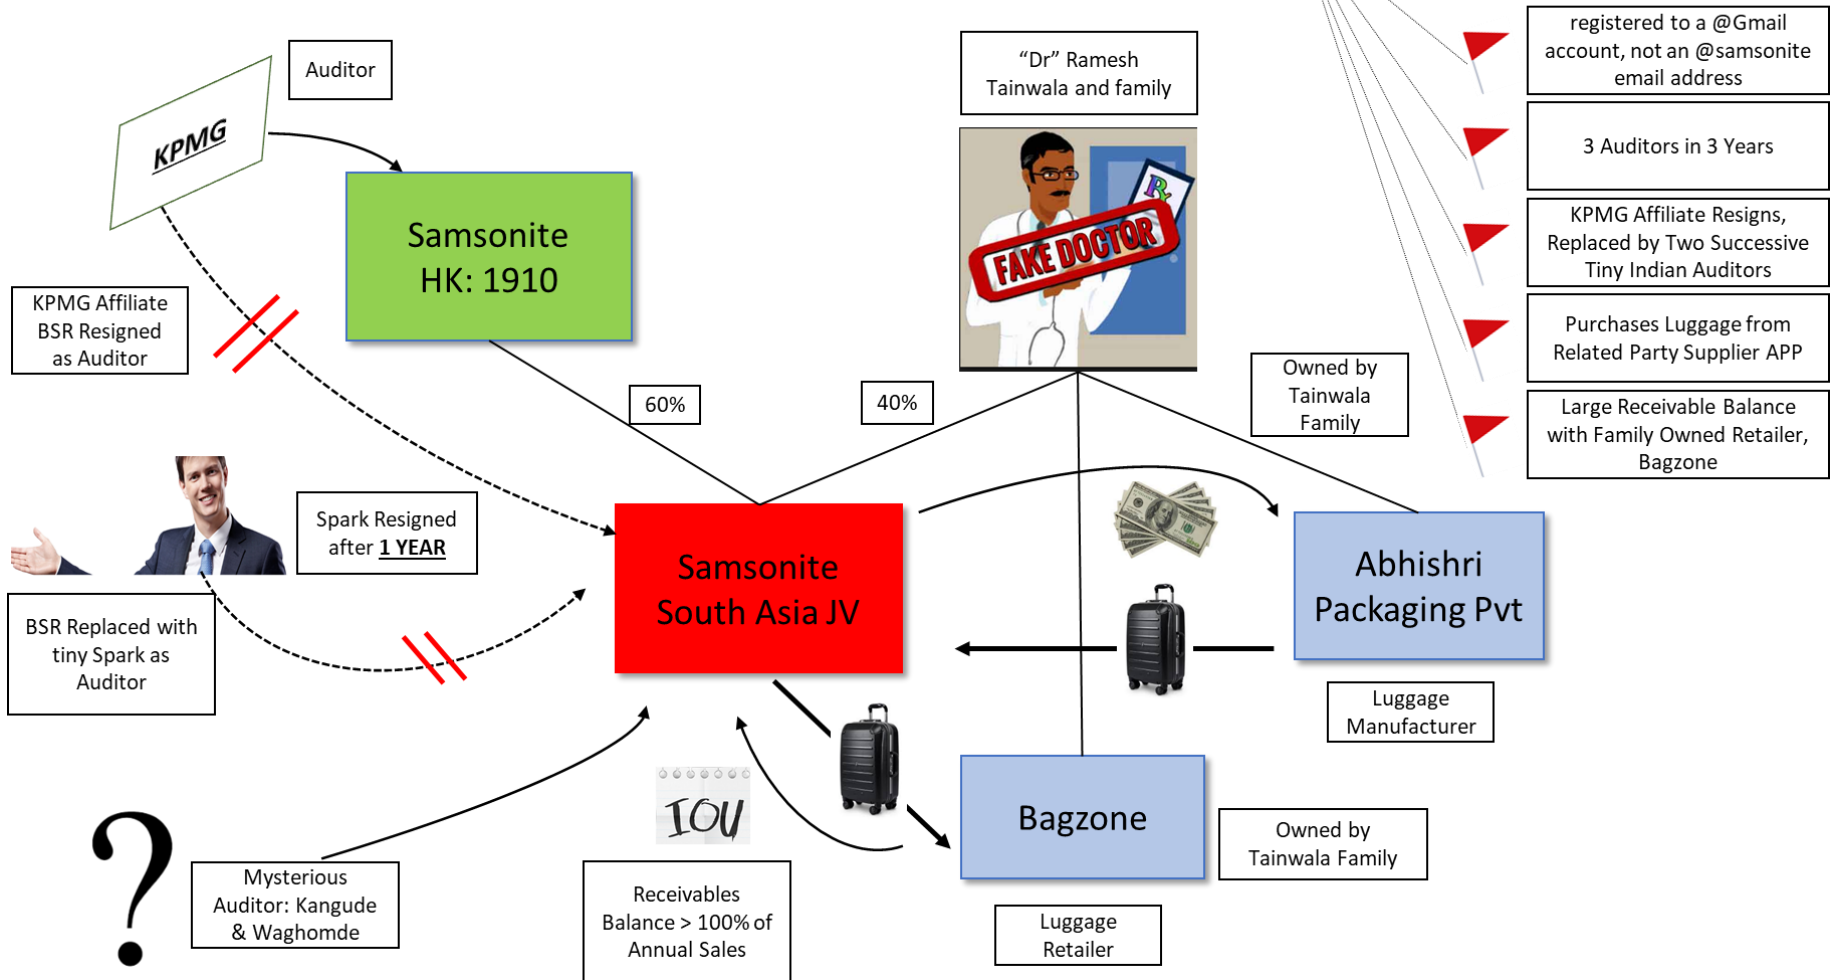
Auditor

KPMG

Samsonite HK: 1910

KPMG Affiliate BSR Resigned as Auditor

"Dr" Ramesh Tainwala and family

FAKE DOCTOR

Rx

registered to a @Gmail account, not an @samsonite email address

3 Auditors in 3 Years

KPMG Affiliate Resigns, Replaced by Two Successive Tiny Indian Auditors

Purchases Luggage from Related Party Supplier APP

Large Receivable Balance with Family Owned Retailer, Bagzone

Owned by Tainwala Family

60%

40%

Spark Resigned after 1 YEAR

Samsonite South Asia JV

Abhishri Packaging Pvt

BSR Replaced with tiny Spark as Auditor

Luggage Manufacturer

IOU

Bagzone

Owned by Tainwala Family

?

Mysterious Auditor: Kangude & Waghomde

Receivables Balance > 100% of Annual Sales

Luggage Retailer